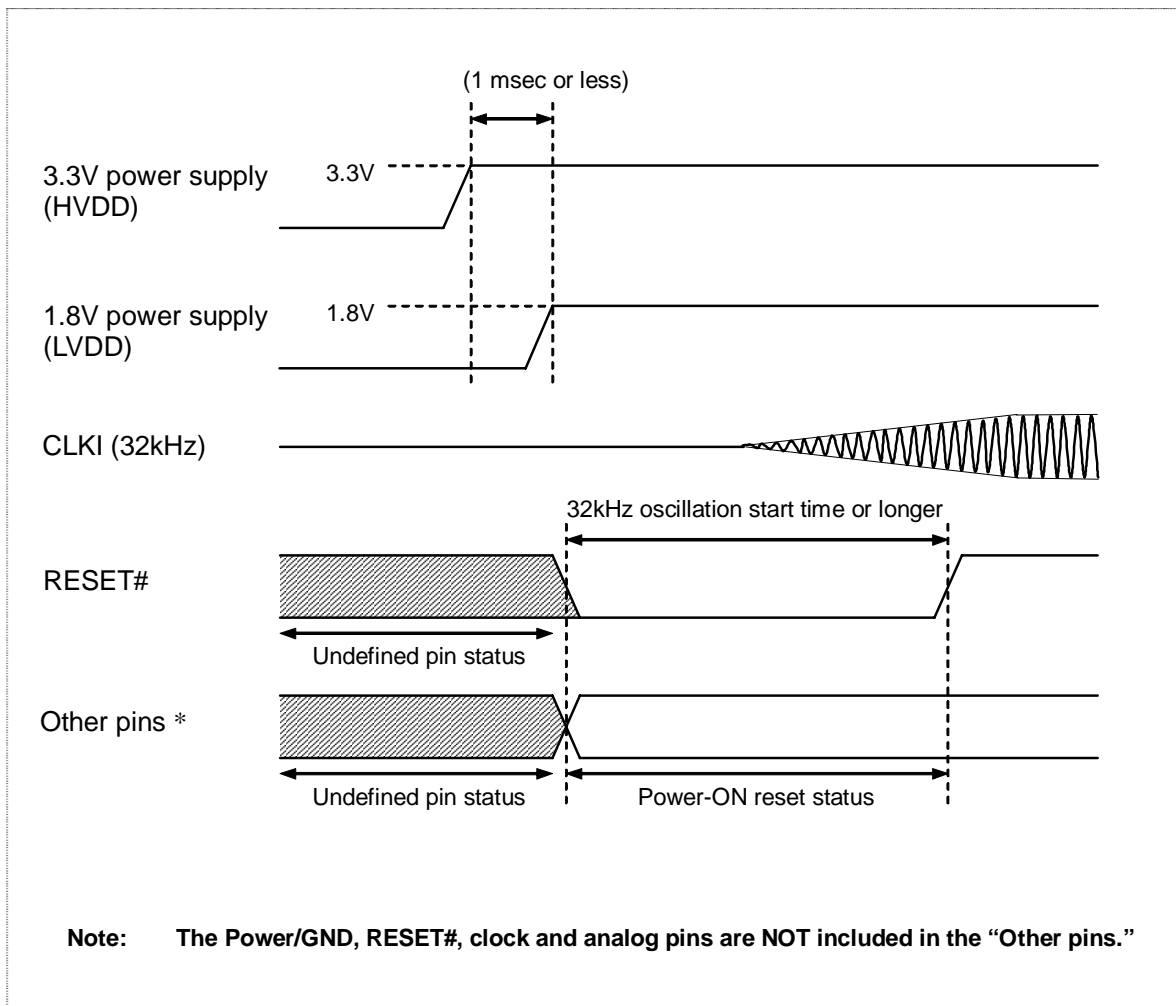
(1 msec or less)

3.3V power supply (HVDD)

3.3V

1.8V power supply (LVDD)

1.8V

CLKI (32kHz)

32kHz oscillation start time or longer

RESET#

Undefined pin status

Other pins ＊

Undefined pin status

Power-ON reset status

Note: The Power/GND, RESET#, clock and analog pins are NOT included in the "Other pins."